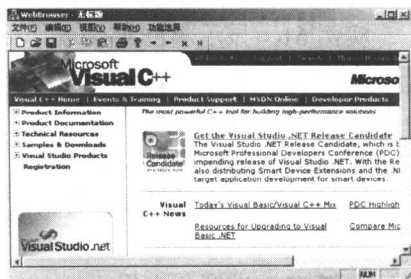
WebBrowser - 无标题
文件(F) 编辑(E) 视图(V) 帮助(H) 功能选择

Microsoft Visual C++
Microso

Visual C++ Home | Events & Training | Product Support | MSDN Online | Developer Products

The most powerful C++ tool for building high-performance solutions

Product Information
Product Documentation
Technical Resources
Samples & Downloads
Visual Studio Products Registration

Release Candidate

Get the Visual Studio .NET Release Candidate
The Visual Studio .NET Release Candidate, which is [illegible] Microsoft Professional Developers Conference (PDC) impending release of Visual Studio .NET. With the Re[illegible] also distributing Smart Device Extensions and the .N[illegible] target application development for smart devices.

Visual C++ News

Today's Visual Basic/Visual C++ Mix

PDC Highligh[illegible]

Resources for Upgrading to Visual Basic .NET

Compare Mic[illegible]

Visual Studio .net

NUM